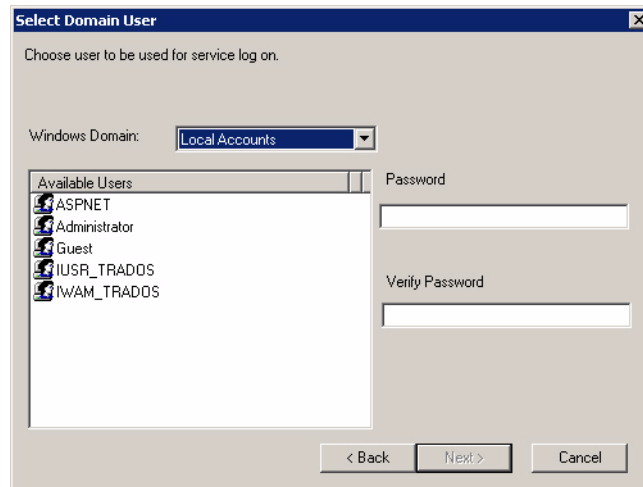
Select Domain User

Choose user to be used for service log on.

Windows Domain: Local Accounts

Available Users
ASPNET
Administrator
Guest
IUSR_TRADOS
IWAM_TRADOS

Password

Verify Password

< Back
Next >
Cancel